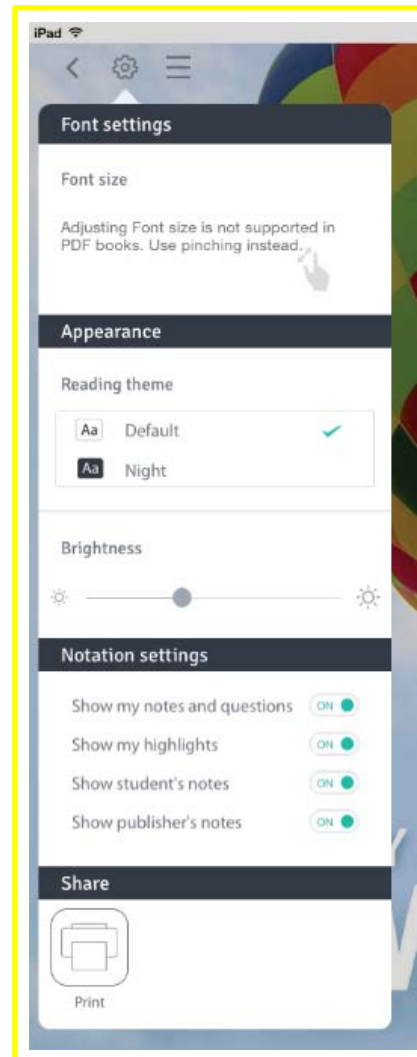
iPad

Font settings

Font size

Adjusting Font size is not supported in PDF books. Use pinching instead.

Appearance

Reading theme

Aa Default

Aa Night

Brightness

Notation settings

Show my notes and questions ON

Show my highlights ON

Show student's notes ON

Show publisher's notes ON

Share

Print